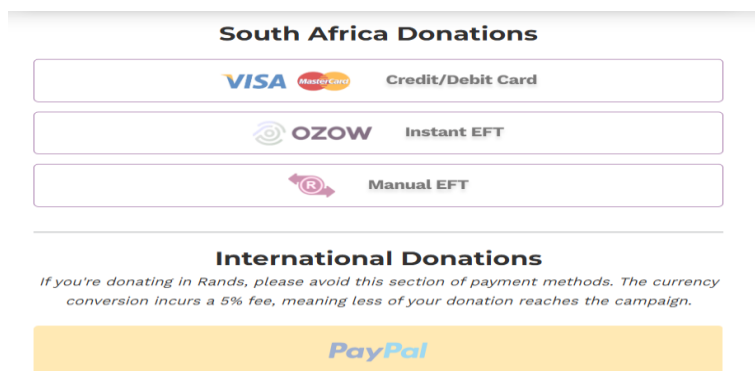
South Africa Donations

VISA MasterCard Credit/Debit Card

OZOW Instant EFT

R Manual EFT

International Donations

If you're donating in Rands, please avoid this section of payment methods. The currency conversion incurs a 5% fee, meaning less of your donation reaches the campaign.

PayPal